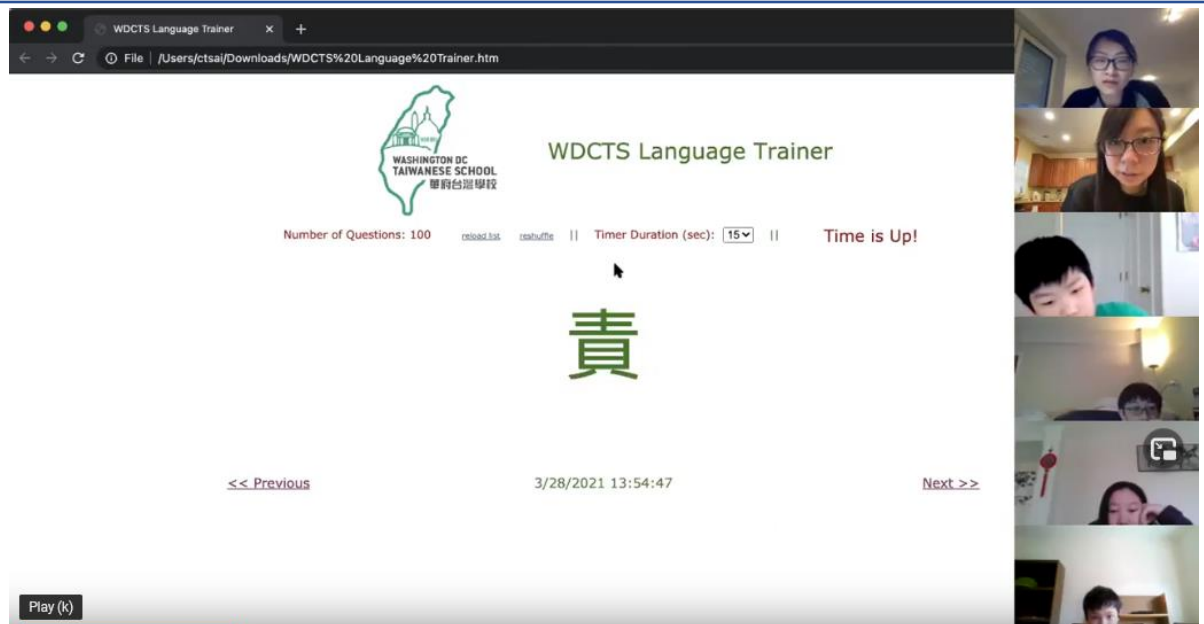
WDCTS Language Trainer

File | /Users/ctsai/Downloads/WDCTS%20Language%20Trainer.htm

WASHINGTON DC TAIWANESE SCHOOL 華府台灣學校

WDCTS Language Trainer

Number of Questions: 100 reload list reshuffle || Timer Duration (sec): 15 || Time is Up!

責

<< Previous 3/28/2021 13:54:47 Next >>

Play (k)